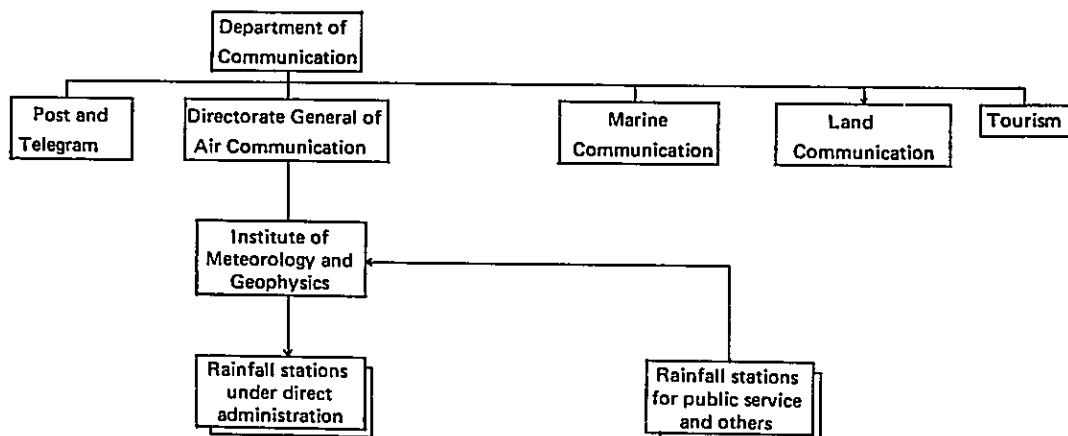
Department of Communication

Post and Telegram

Directorate General of Air Communication

Marine Communication

Land Communication

Tourism

Institute of Meteorology and Geophysics

Rainfall stations under direct administration

Rainfall stations for public service and others